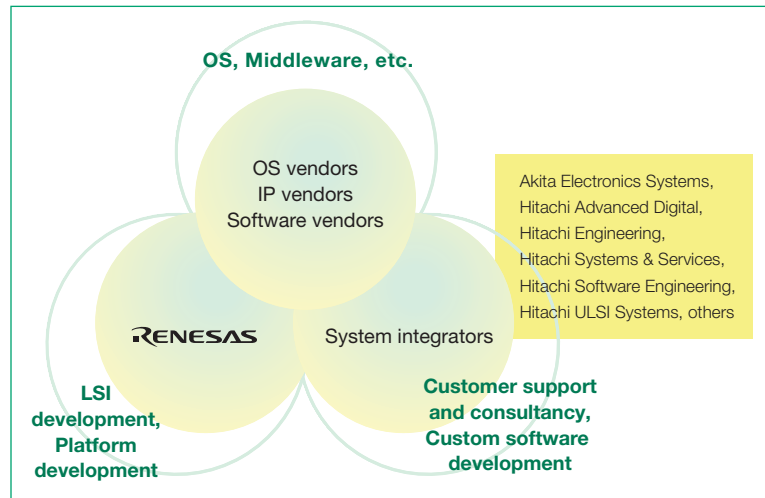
OS, Middleware, etc.

OS vendors
IP vendors
Software vendors

Akita Electronics Systems,
Hitachi Advanced Digital,
Hitachi Engineering,
Hitachi Systems & Services,
Hitachi Software Engineering,
Hitachi ULSI Systems, others

RENESAS

System integrators

LSI development, Platform development

Customer support and consultancy, Custom software development